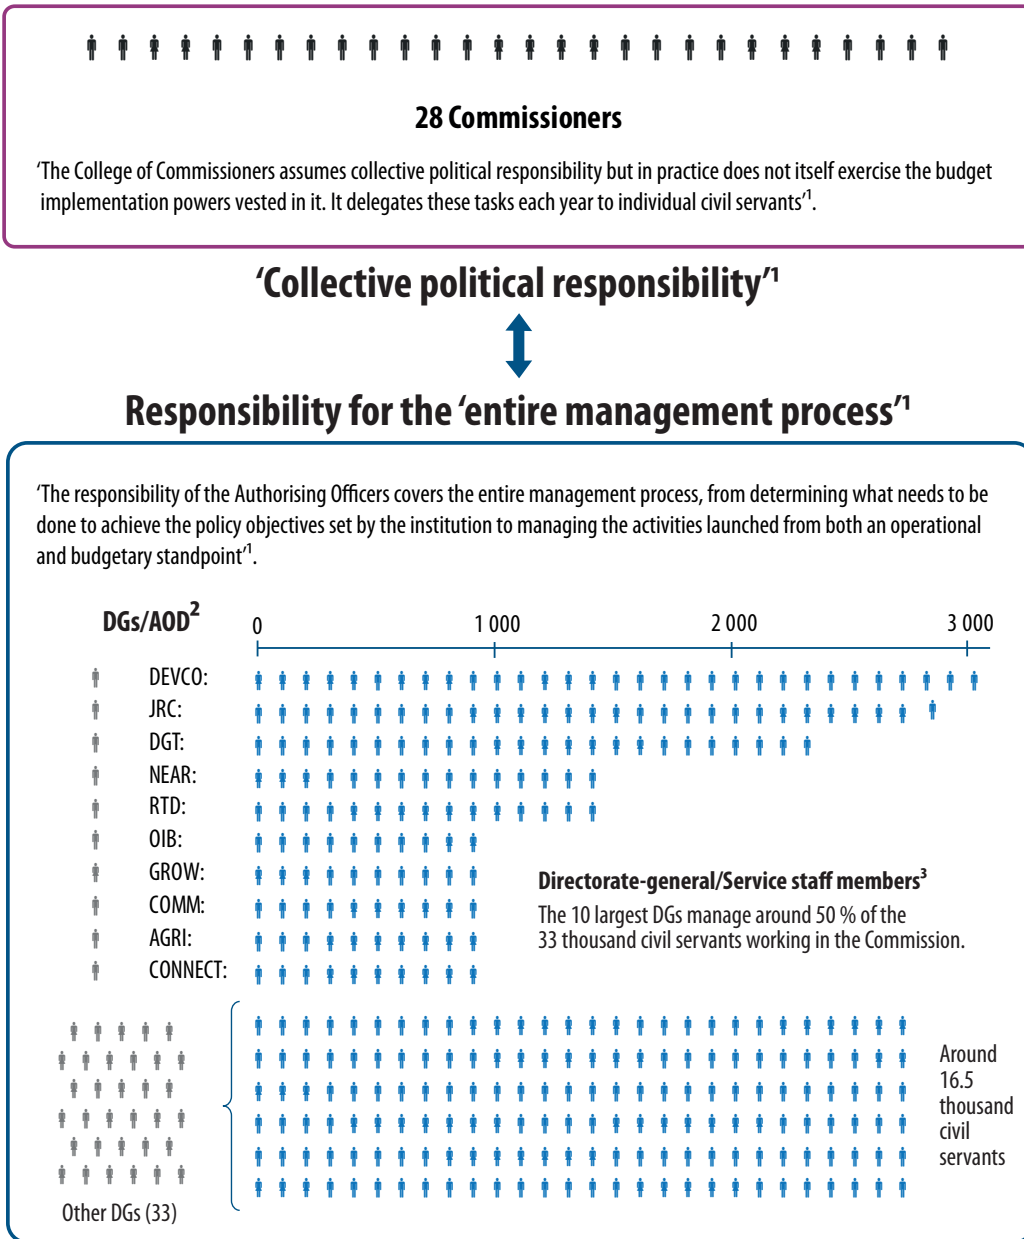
28 Commissioners

‘The College of Commissioners assumes collective political responsibility but in practice does not itself exercise the budget implementation powers vested in it. It delegates these tasks each year to individual civil servants’$^1$.

‘Collective political responsibility’$^1$

Responsibility for the ‘entire management process’$^1$

‘The responsibility of the Authorising Officers covers the entire management process, from determining what needs to be done to achieve the policy objectives set by the institution to managing the activities launched from both an operational and budgetary standpoint’$^1$.

DGs/AOD$^2$

0
1 000
2 000
3 000

DEVCO:
JRC:
DGT:
NEAR:
RTD:
OIB:
GROW:
COMM:
AGRI:
CONNECT:

Directorate-general/Service staff members$^3$
The 10 largest DGs manage around 50 % of the 33 thousand civil servants working in the Commission.

Other DGs (33)

Around 16.5 thousand civil servants